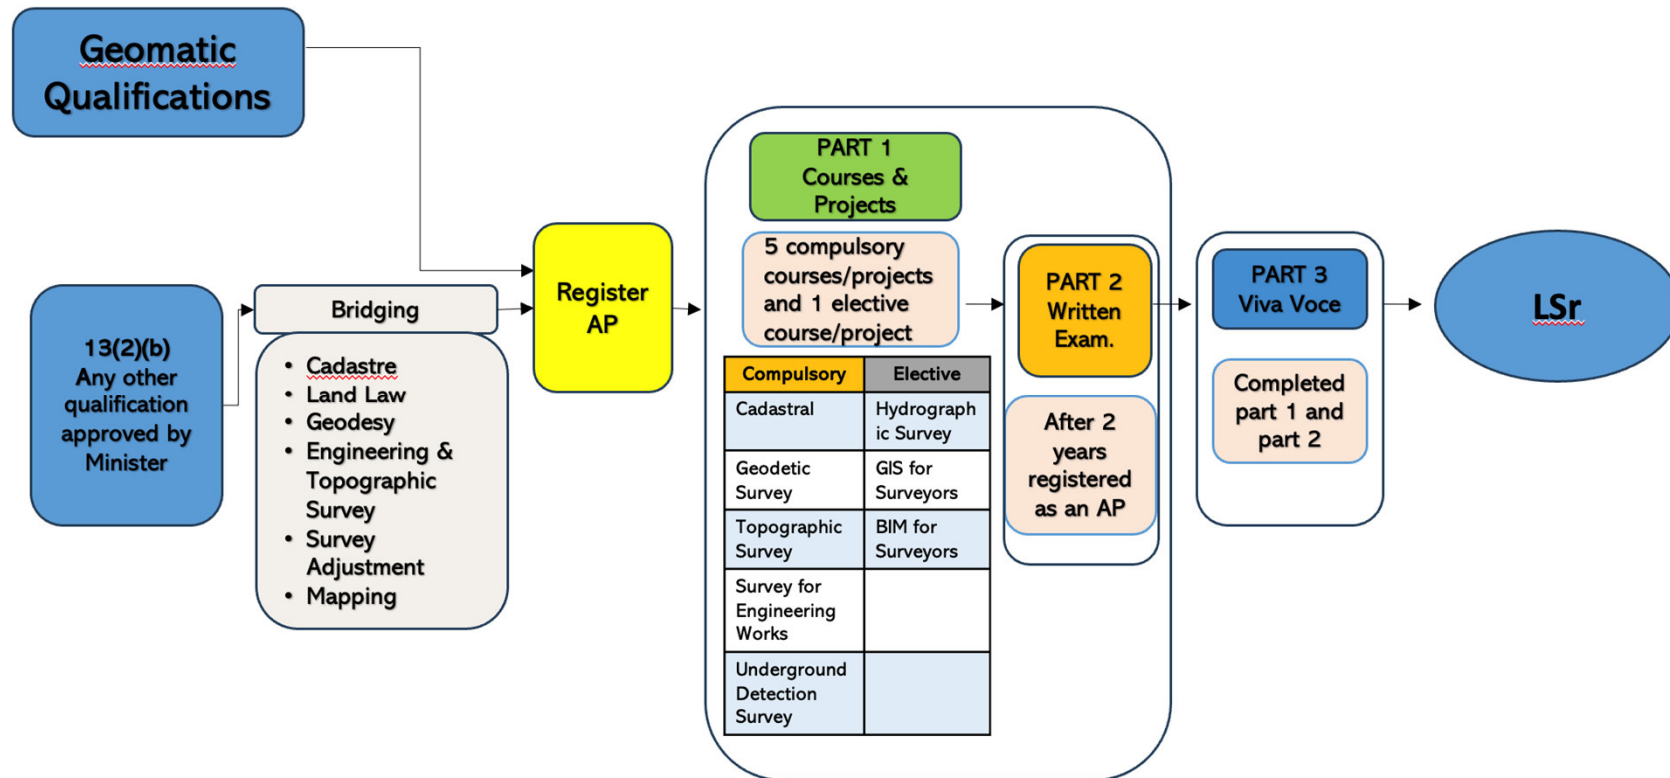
Geomatic Qualifications

13(2)(b) Any other qualification approved by Minister

Bridging

- Cadastre
- Land Law
- Geodesy
- Engineering & Topographic Survey
- Survey Adjustment
- Mapping

Register AP

PART 1 Courses & Projects

5 compulsory courses/projects and 1 elective course/project

| Compulsory | Elective |
|---|---|
| Cadastral | Hydrographic Survey |
| Geodetic Survey | GIS for Surveyors |
| Topographic Survey | BIM for Surveyors |
| Survey for Engineering Works | |
| Underground Detection Survey | |

PART 2 Written Exam.

After 2 years registered as an AP

PART 3 Viva Voce

Completed part 1 and part 2

LSr